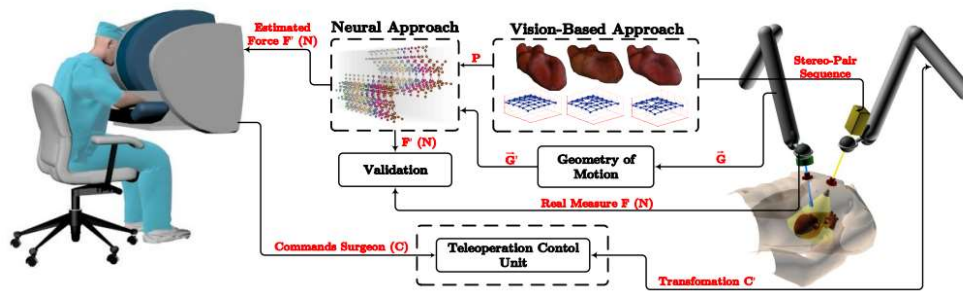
Estimated Force F' (N)

Neural Approach

Vision-Based Approach

P

Stereo-Pair Sequence

F' (N)

Validation

$\vec{G}'$

Geometry of Motion

$\vec{G}$

Real Measure F (N)

Commands Surgeon (C)

Teleoperation Contol Unit

Transfomation C'